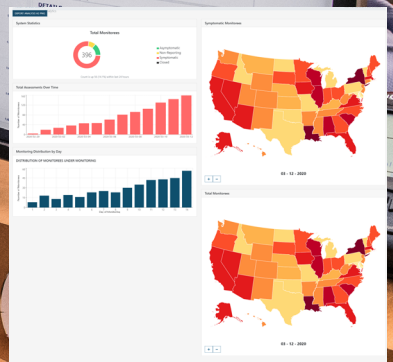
System Statistics

Total Monitorees

396

Asymptomatic
Non-Reporting
Symptomatic
Closed

Total Assessments Over Time

Monitoring Distribution by Day

DISTRIBUTION OF MONITOREES UNDER MONITORING

Symptomatic Monitorees

03 - 12 - 2020

Total Monitorees

03 - 12 - 2020